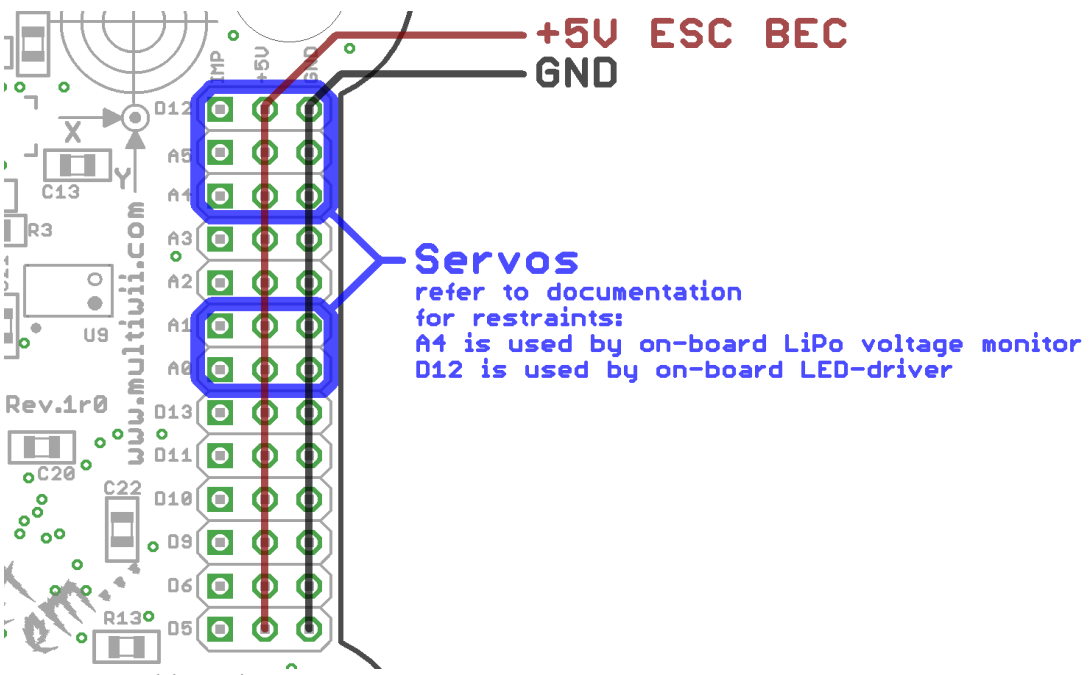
+5V ESC BEC
GND

IMP
+5V
GND

X
Y
C13
R3
U9
www.multiwii.com
Rev.1r0
C20
C22
R13

D12
A5
A4
A3
A2
A1
A0
D13
D11
D10
D9
D6
D5

Servos
refer to documentation
for restraints:
A4 is used by on-board LiPo voltage monitor
D12 is used by on-board LED-driver